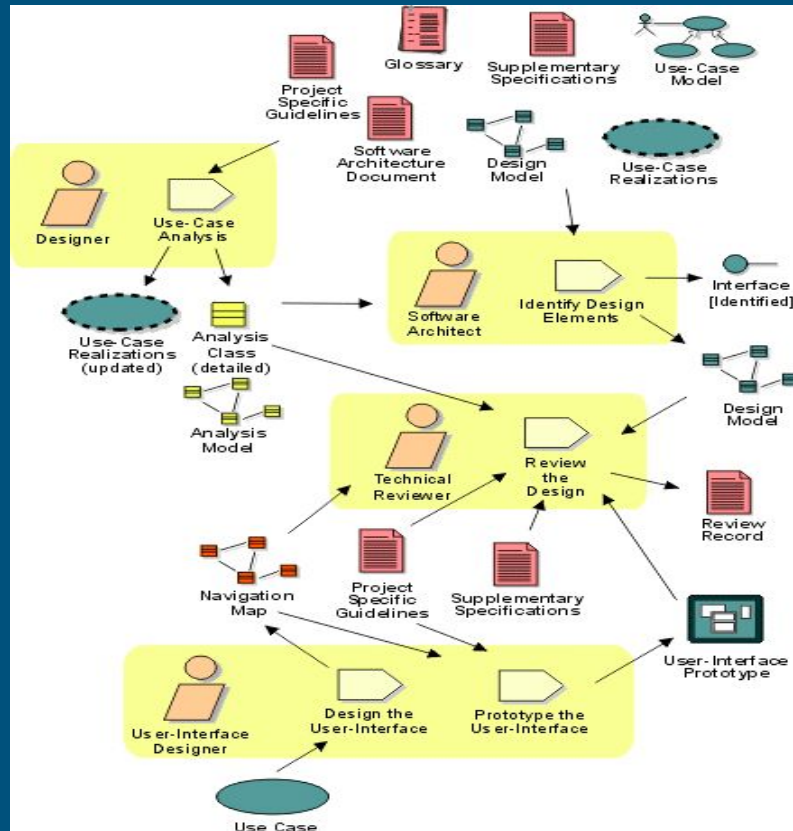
Glossary

Supplementary Specifications

Use-Case Model

Project Specific Guidelines

Software Architecture Document

Design Model

Use-Case Realizations

Designer

Use-Case Analysis

Use-Case Realizations (updated)

Analysis Class (detailed)

Analysis Model

Software Architect

Identify Design Elements

Interface [Identified]

Design Model

Technical Reviewer

Review the Design

Review Record

Navigation Map

Project Specific Guidelines

Supplementary Specifications

User-Interface Prototype

User-Interface Designer

Design the User-Interface

Prototype the User-Interface

Use Case